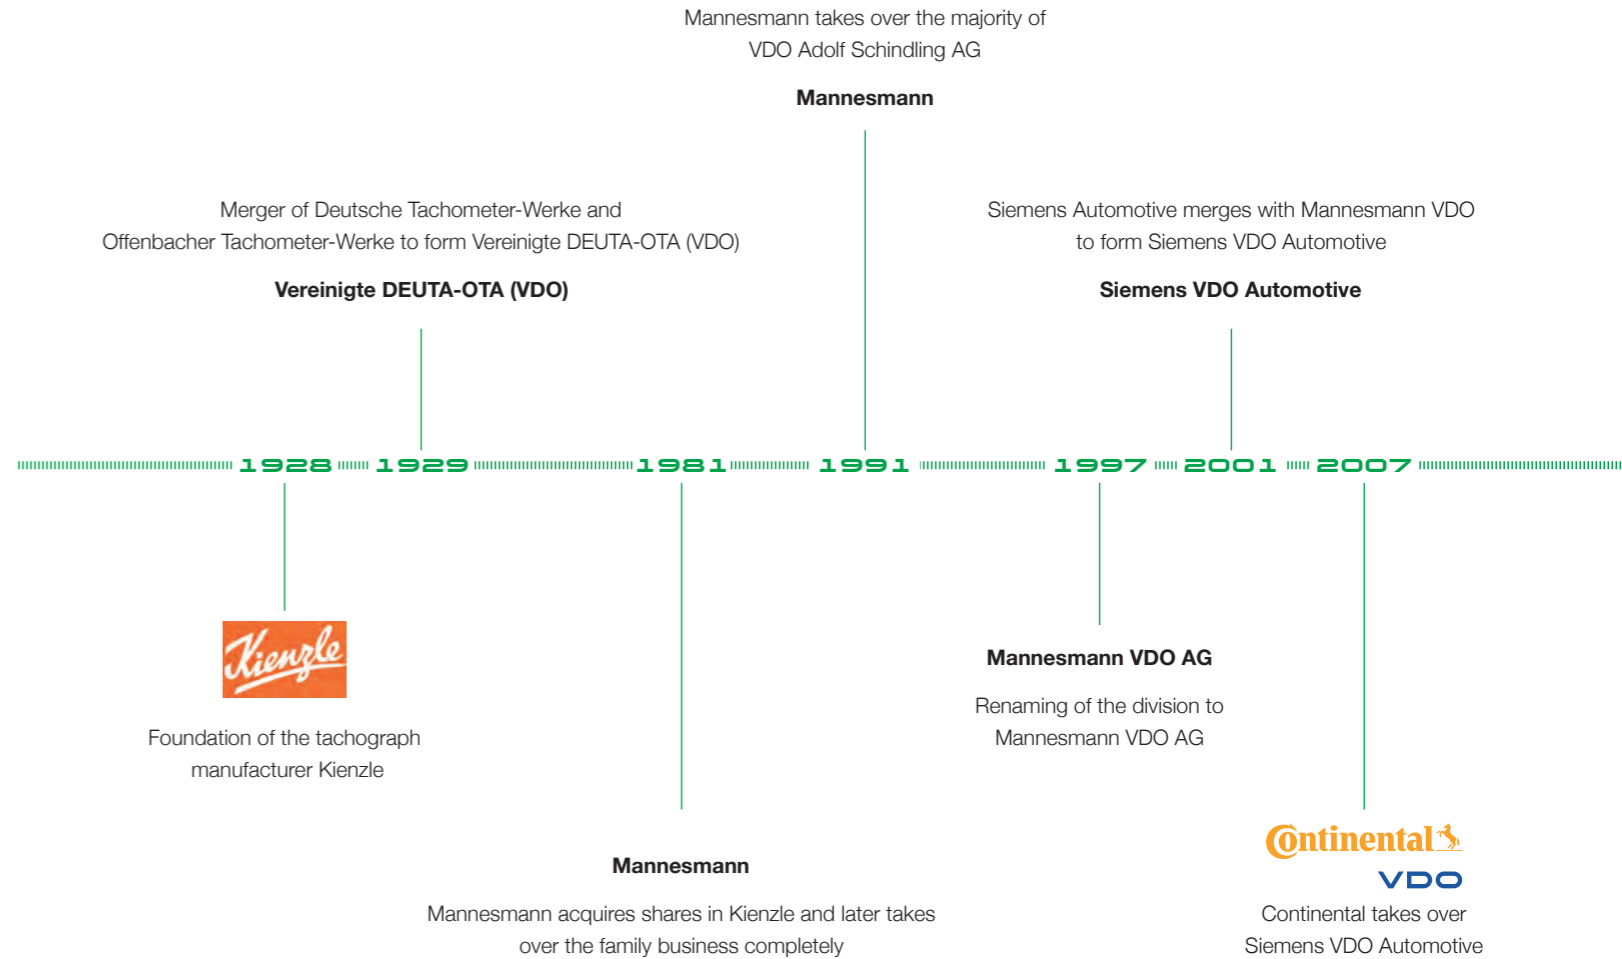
Mannesmann takes over the majority of VDO Adolf Schindling AG

**Mannesmann**

Merger of Deutsche Tachometer-Werke and Offenbacher Tachometer-Werke to form Vereinigte DEUTA-OTA (VDO)

**Vereinigte DEUTA-OTA (VDO)**

Siemens Automotive merges with Mannesmann VDO to form Siemens VDO Automotive

**Siemens VDO Automotive**

1928 1929 1981 1991 1997 2001 2007

Kienzle

Foundation of the tachograph manufacturer Kienzle

**Mannesmann**

Mannesmann acquires shares in Kienzle and later takes over the family business completely

**Mannesmann VDO AG**

Renaming of the division to Mannesmann VDO AG

Continental

VDO

Continental takes over Siemens VDO Automotive